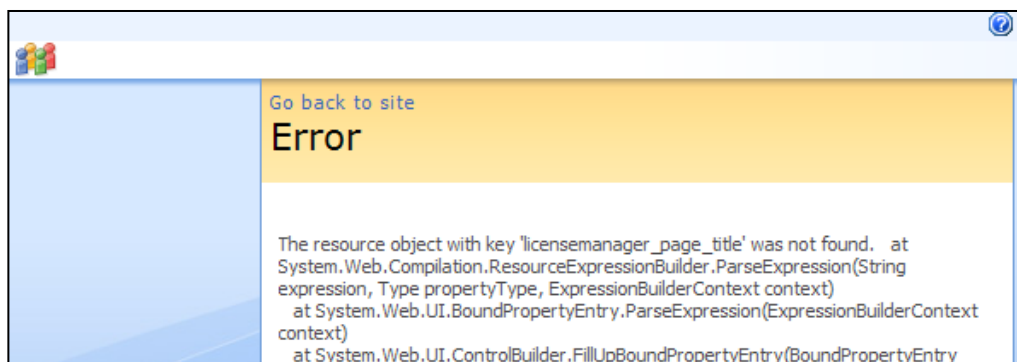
Go back to site

Error

The resource object with key 'licensemanager_page_title' was not found. at System.Web.Compilation.ResourceExpressionBuilder.ParseExpression(String expression, Type propertyType, ExpressionBuilderContext context)
at System.Web.UI.BoundPropertyEntry.ParseExpression(ExpressionBuilderContext context)
at System.Web.UI.ControlBuilder.FillUpBoundPropertyEntry(BoundPropertyEntry